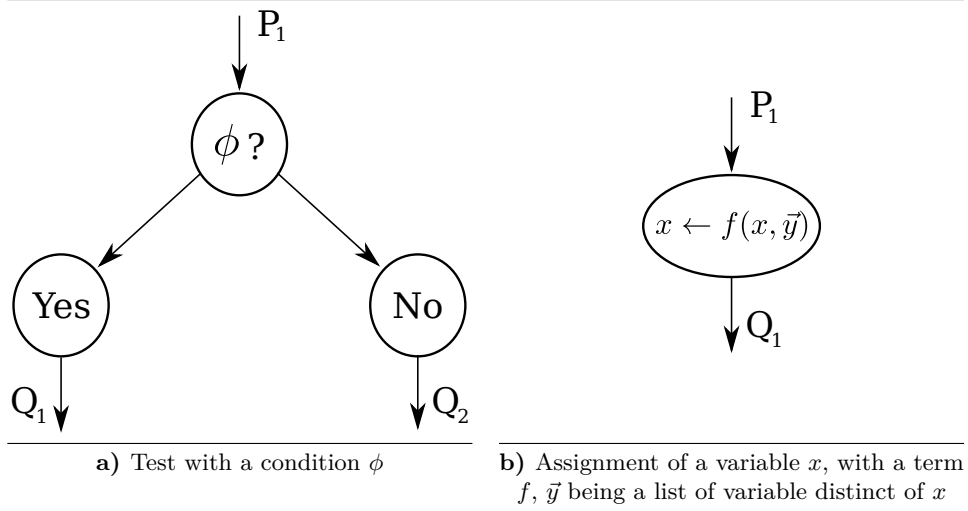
$P_1$

$\phi$ ?

Yes

No

$Q_1$

$Q_2$

**a)** Test with a condition $\phi$

$P_1$

$x \leftarrow f(x, \vec{y})$

$Q_1$

**b)** Assignment of a variable $x$, with a term $f$, $\vec{y}$ being a list of variable distinct of $x$